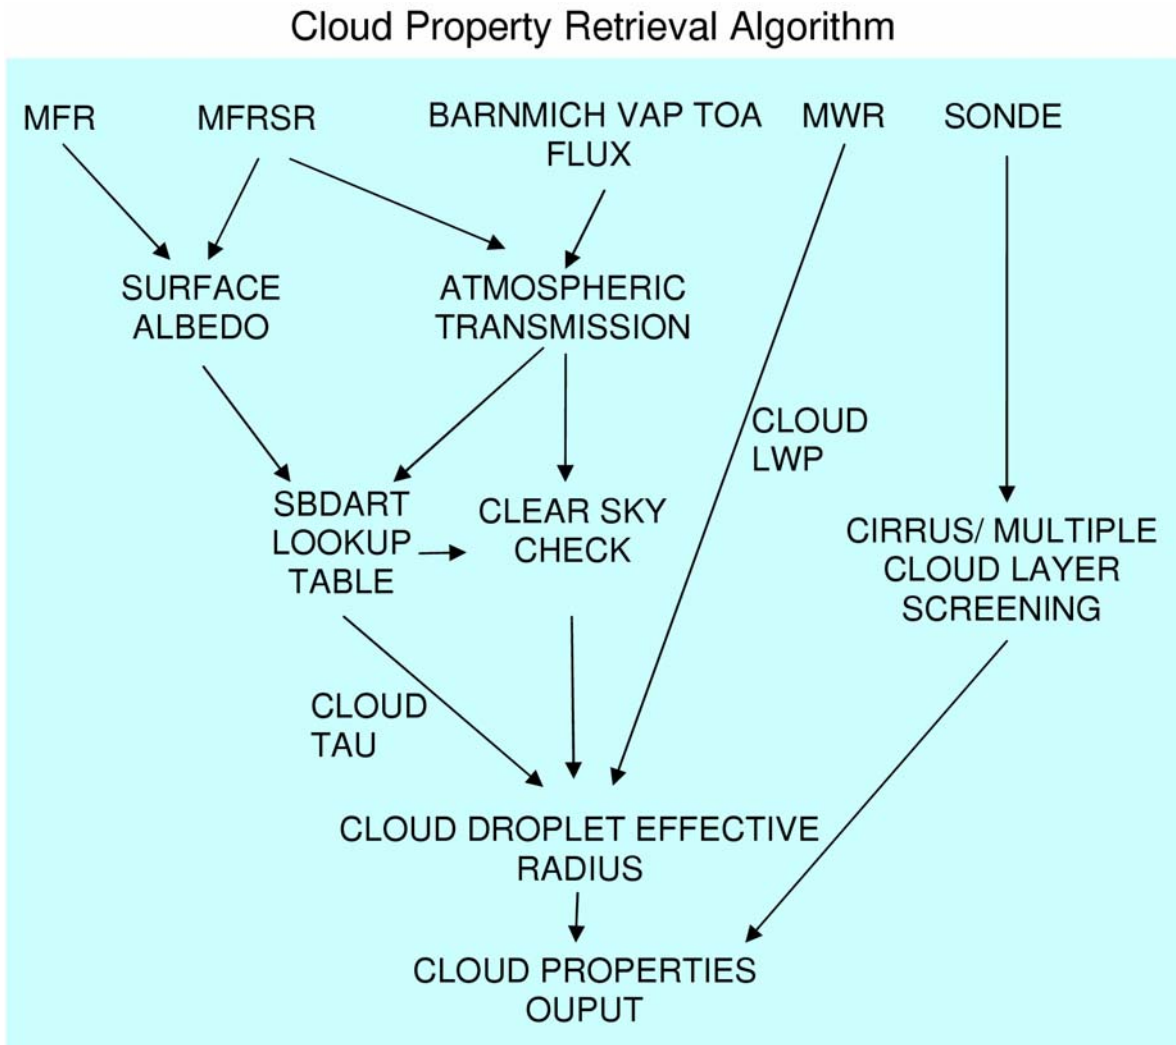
Cloud Property Retrieval Algorithm

MFR

MFRSR

BARNMICH VAP TOA FLUX

MWR

SONDE

SURFACE ALBEDO

ATMOSPHERIC TRANSMISSION

CLOUD LWP

SBDART LOOKUP TABLE

CLEAR SKY CHECK

CIRRUS/ MULTIPLE CLOUD LAYER SCREENING

CLOUD TAU

CLOUD DROPLET EFFECTIVE RADIUS

CLOUD PROPERTIES OUPUT